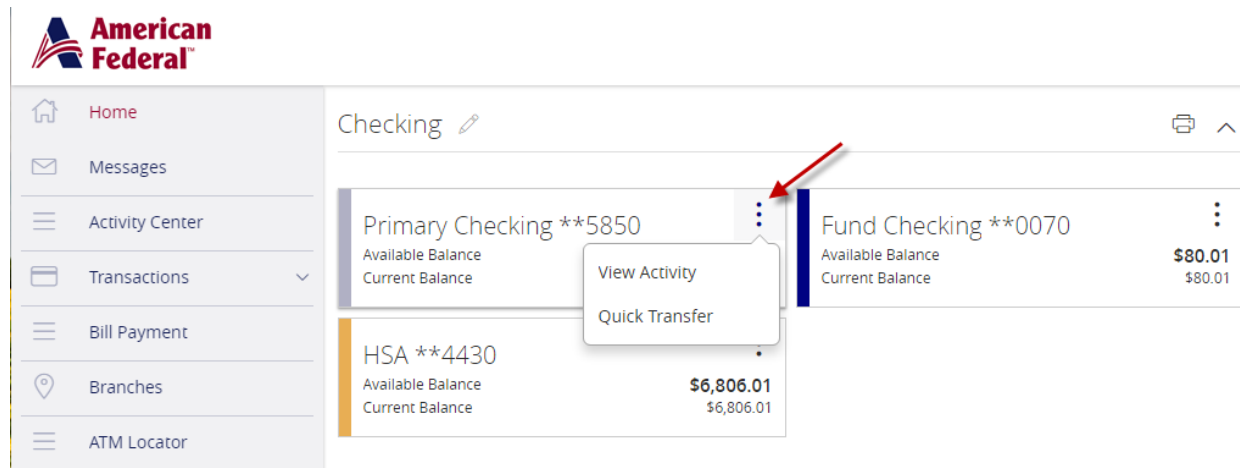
American Federal™

Home
Messages
Activity Center
Transactions
Bill Payment
Branches
ATM Locator

Checking

Primary Checking **5850
Available Balance
Current Balance

View Activity
Quick Transfer

Fund Checking **0070
Available Balance $80.01
Current Balance $80.01

HSA **4430
Available Balance $6,806.01
Current Balance $6,806.01